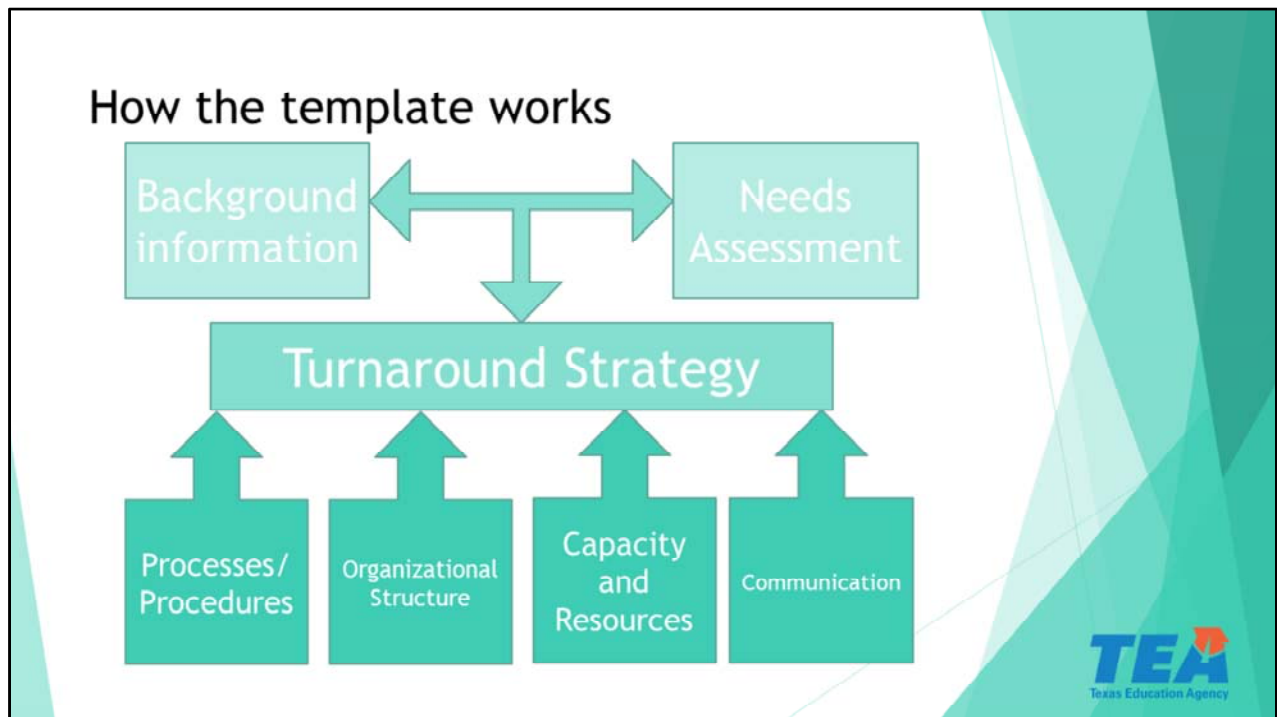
How the template works

Background information

Needs Assessment

Turnaround Strategy

Processes/ Procedures

Organizational Structure

Capacity and Resources

Communication

TEA
Texas Education Agency